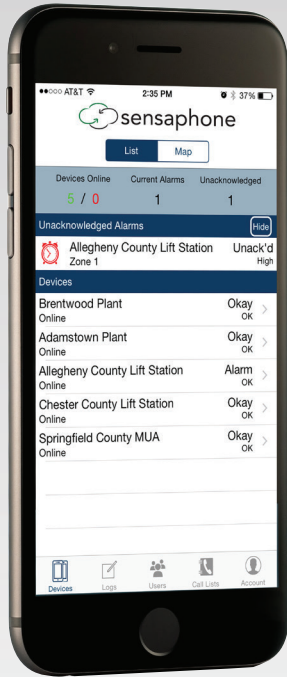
●●○○○ AT&T 2:35 PM 37%

sensaphone

List Map

| Devices Online | Current Alarms | Unacknowledged |
|---|---|---|
| 5 / 0 | 1 | 1 |

Unacknowledged Alarms Hide

Allegheny County Lift Station Unack'd
Zone 1 High

Devices

Brentwood Plant Okay
Online OK

Adamstown Plant Okay
Online OK

Allegheny County Lift Station Alarm
Online OK

Chester County Lift Station Okay
Online OK

Springfield County MUA Okay
Online OK

Devices Logs Users Call Lists Account